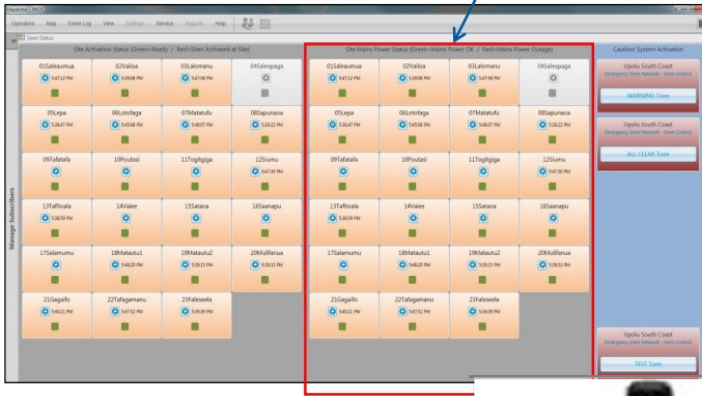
Operators Map Event Log View Settings Service Reports Help

Siren Status

Site Activation Status (Green=Ready / Red=Siren Activated at Site)

01Saleaumua
5:47:12 PM

02Vailoa
5:09:08 PM

03Lalomanu
5:47:58 PM

04Salesapaga

05Lepa
5:28:47 PM

06Lotofaga
5:45:58 PM

07Matatufu
5:48:07 PM

08Sapunaoa
5:26:22 PM

09Tafatafa

10Poutasi

11Togitogiga

12Siumu
5:47:30 PM

13Taffitoala
5:16:59 PM

14Vaiee

15Salaoa

16Saanapu

17Salamumu

18Mataatu1
5:48:20 PM

19Mataatu2
5:09:15 PM

20Mulifanua
5:09:31 PM

21Gagaifo
5:40:21 PM

22Tafagamanu
5:47:52 PM

23Faleseela
5:09:39 PM

Manage Subscribers

Site Mains Power Status (Green=Mains Power OK / Red=Mains Power Outage)

01Saleaumua
5:47:12 PM

02Vailoa
5:09:08 PM

03Lalomanu
5:47:58 PM

04Salesapaga

05Lepa
5:28:47 PM

06Lotofaga
5:45:58 PM

07Matatufu
5:48:07 PM

08Sapunaoa
5:26:22 PM

09Tafatafa

10Poutasi

11Togitogiga

12Siumu
5:47:30 PM

13Taffitoala
5:16:59 PM

14Vaiee

15Salaoa

16Saanapu

17Salamumu

18Mataatu1
5:48:20 PM

19Mataatu2
5:09:15 PM

20Mulifanua
5:09:31 PM

21Gagaifo
5:40:21 PM

22Tafagamanu
5:47:52 PM

23Faleseela
5:09:39 PM

Caution! System Activation

Upolu South Coast
Emergency Siren Network - Siren Control
WARNING Tone

Upolu South Coast
Emergency Siren Network - Siren Control
ALL CLEAR Tone

Upolu South Coast
Emergency Siren Network - Siren Control
TEST Tone